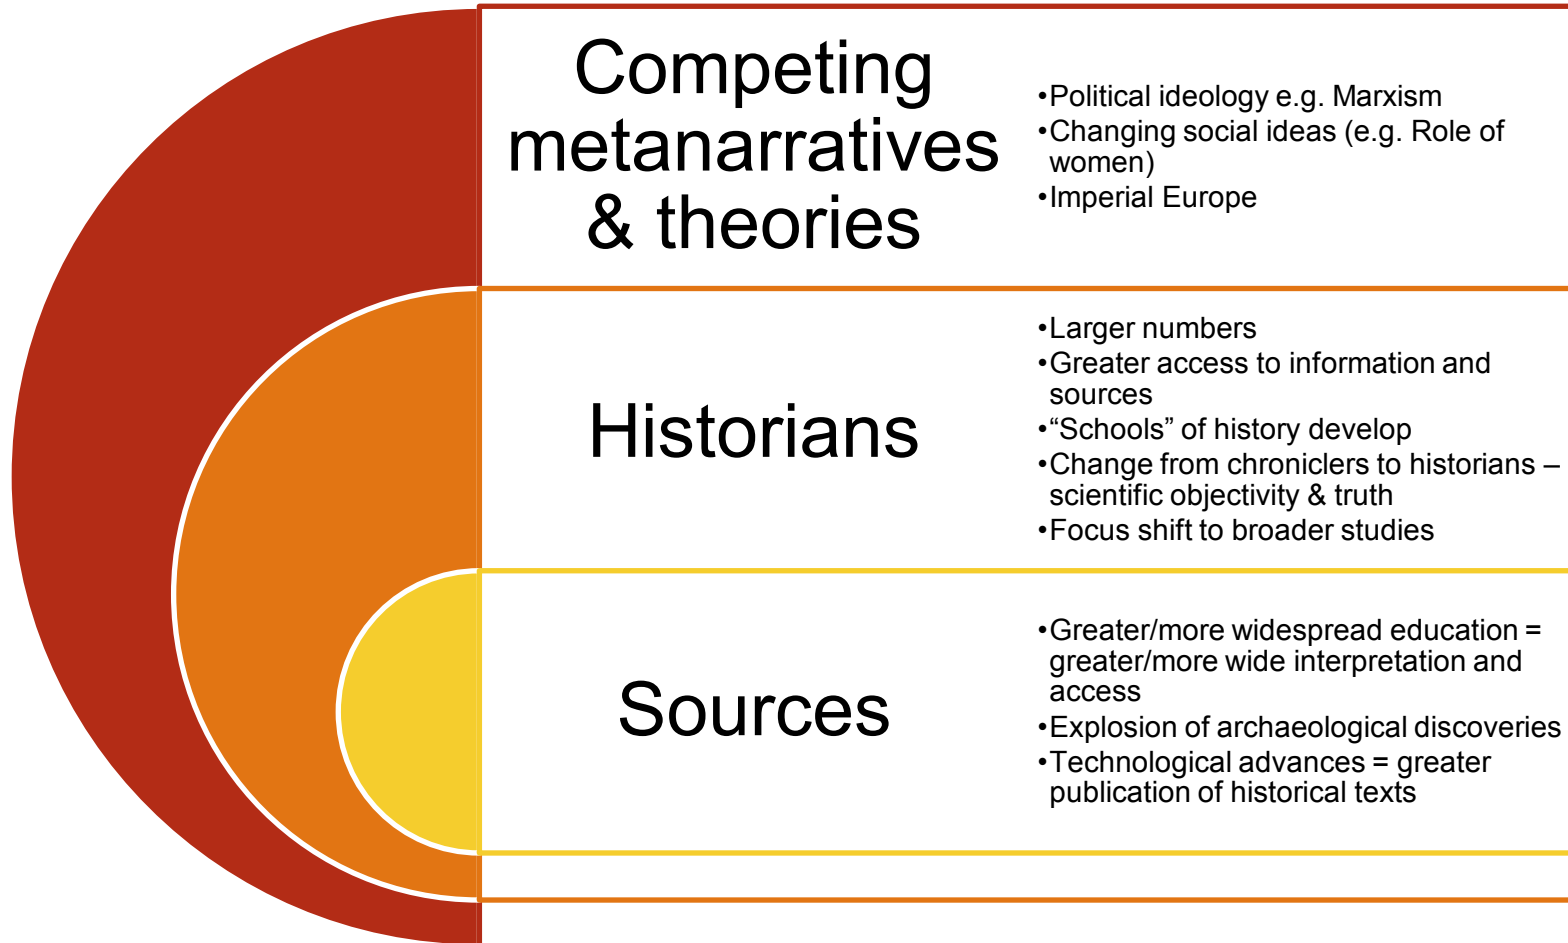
Competing metanarratives & theories

•Political ideology e.g. Marxism
•Changing social ideas (e.g. Role of women)
•Imperial Europe

Historians

•Larger numbers
•Greater access to information and sources
•“Schools” of history develop
•Change from chroniclers to historians – scientific objectivity & truth
•Focus shift to broader studies

Sources

•Greater/more widespread education = greater/more wide interpretation and access
•Explosion of archaeological discoveries
•Technological advances = greater publication of historical texts